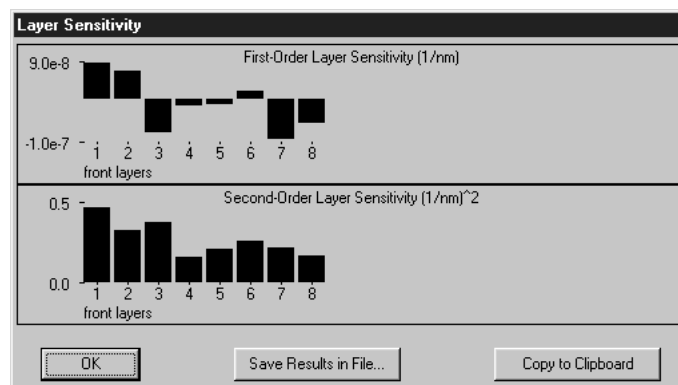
Layer Sensitivity

First-Order Layer Sensitivity (1/nm)

9.0e-8

-1.0e-7

1 2 3 4 5 6 7 8

front layers

Second-Order Layer Sensitivity (1/nm)^2

0.5

0.0

1 2 3 4 5 6 7 8

front layers

OK

Save Results in File...

Copy to Clipboard